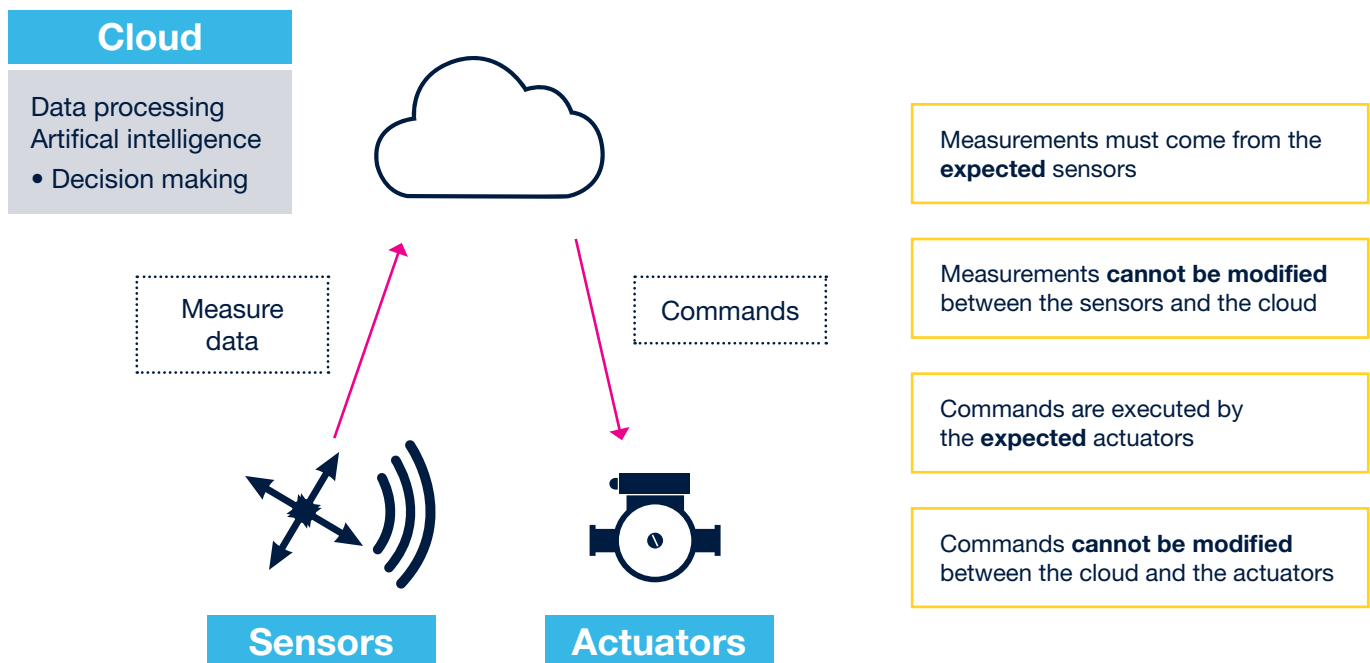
Cloud

Data processing
Artifical intelligence
• Decision making

Measure data

Commands

Sensors

Actuators

Measurements must come from the **expected** sensors

Measurements **cannot be modified** between the sensors and the cloud

Commands are executed by the **expected** actuators

Commands **cannot be modified** between the cloud and the actuators